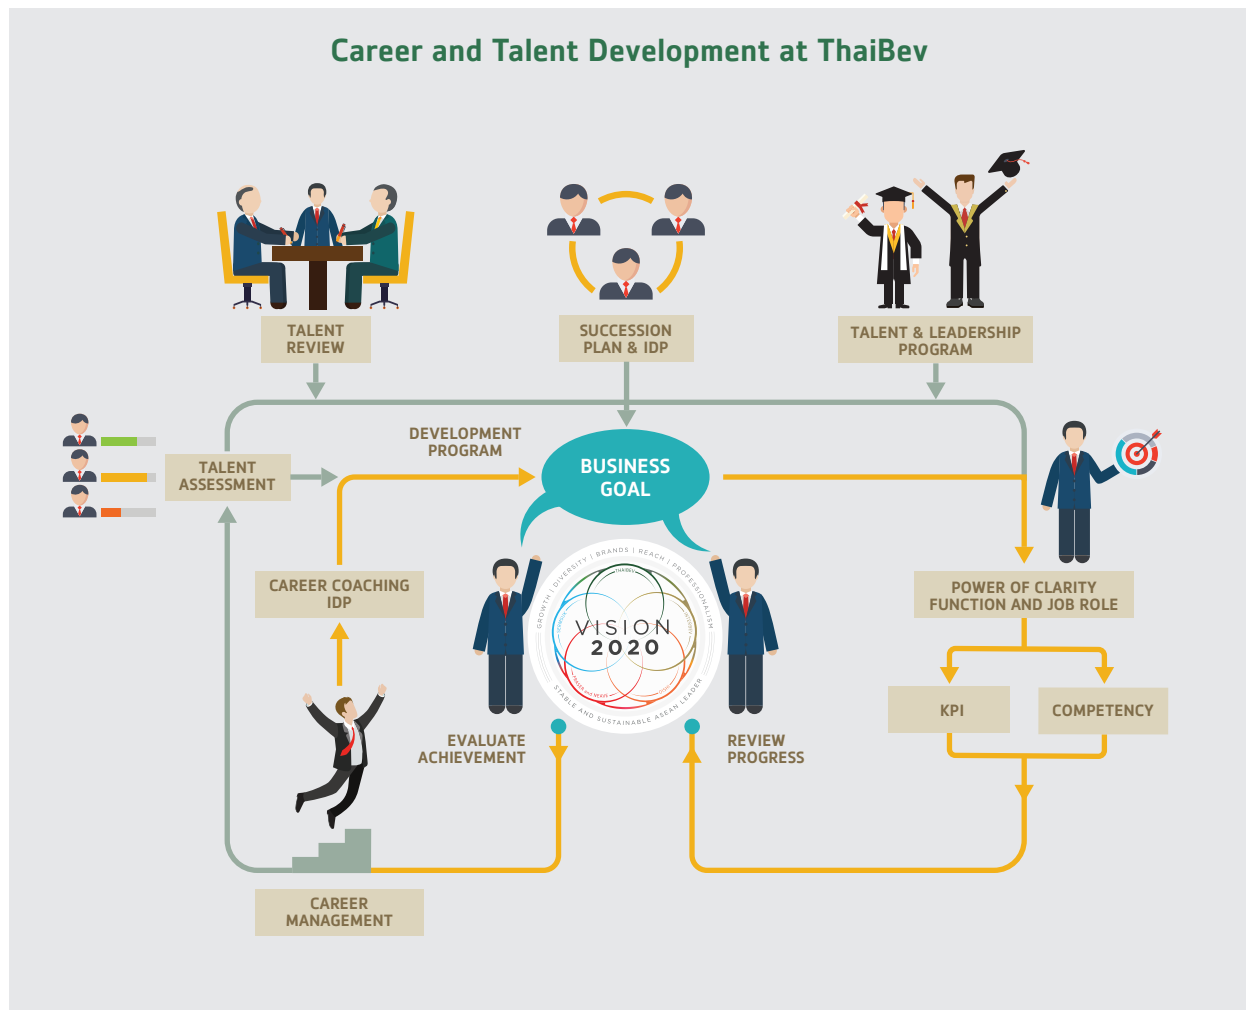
Career and Talent Development at ThaiBev

TALENT REVIEW

SUCCESSION PLAN & IDP

TALENT & LEADERSHIP PROGRAM

TALENT ASSESSMENT

DEVELOPMENT PROGRAM

BUSINESS GOAL

CAREER COACHING IDP

POWER OF CLARITY FUNCTION AND JOB ROLE

GROWTH | DIVERSITY | BRANDS | REACH | PROFESSIONALISM

VISION 2020

STABLE AND SUSTAINABLE ASEAN LEADER

KPI

COMPETENCY

EVALUATE ACHIEVEMENT

REVIEW PROGRESS

CAREER MANAGEMENT